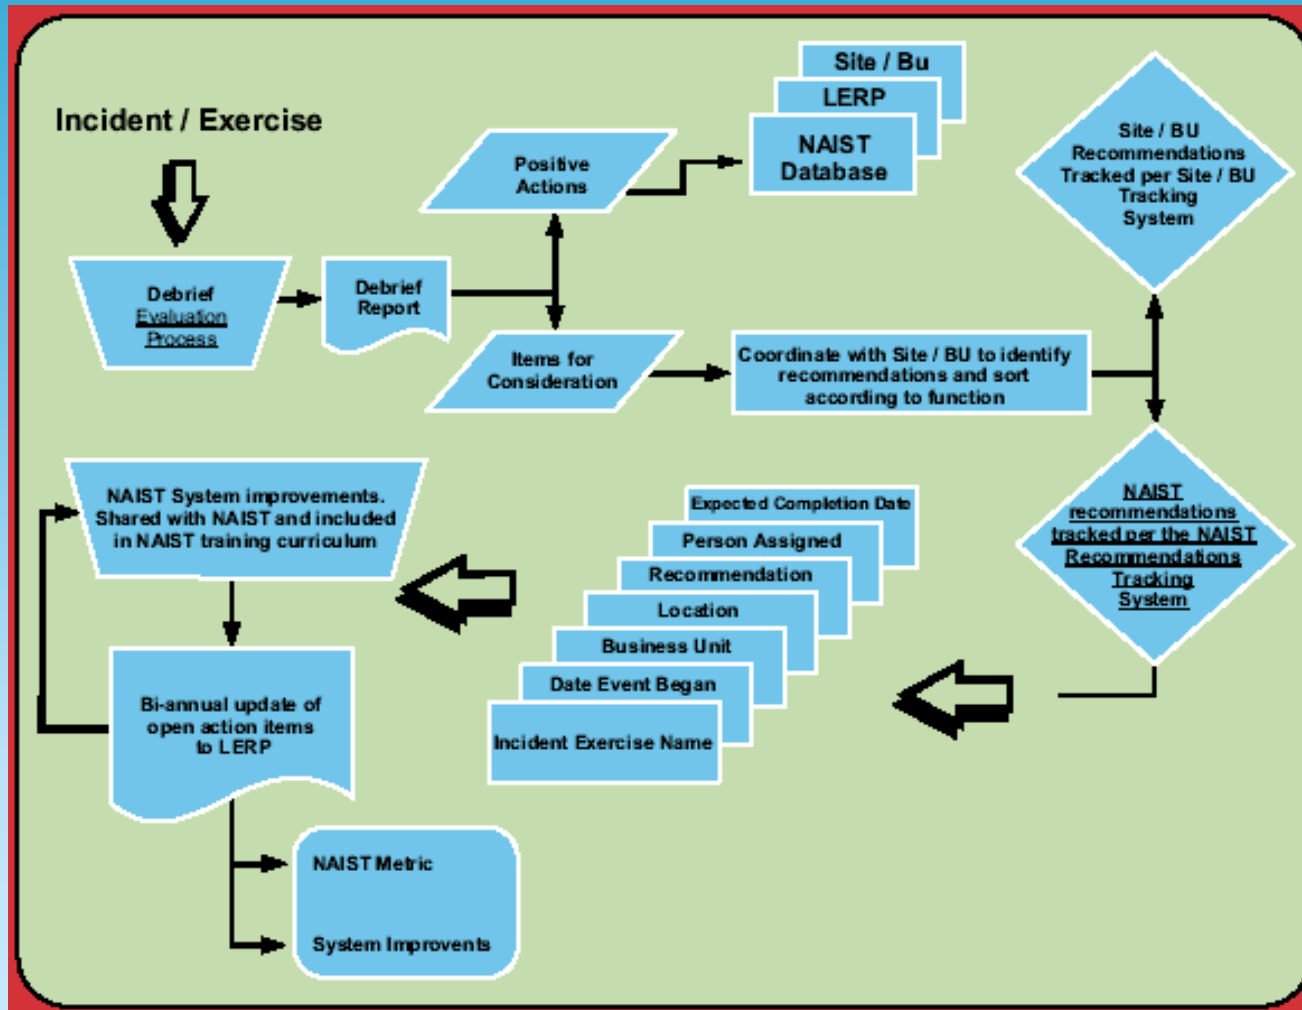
Incident / Exercise

Debrief Evaluation Process

Debrief Report

Positive Actions

Site / Bu

LERP

NAIST Database

Site / BU Recommendations Tracked per Site / BU Tracking System

Items for Consideration

Coordinate with Site / BU to identify recommendations and sort according to function

NAIST recommendations tracked per the NAIST Recommendations Tracking System

Expected Completion Date

Person Assigned

Recommendation

Location

Business Unit

Date Event Began

Incident Exercise Name

NAIST System improvements. Shared with NAIST and included in NAIST training curriculum

Bi-annual update of open action items to LERP

NAIST Metric

System Improvents